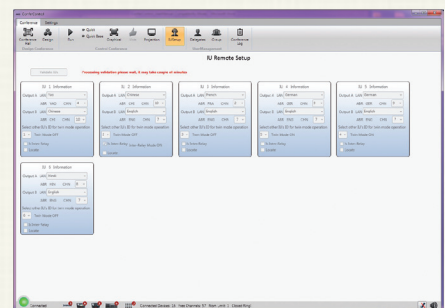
Conference Settings

Conference Mgt  Design  Run  Quick  Quick Stop  Graphical  Vote  Projector  IU Setup  Delegates  Groups  Conference DB

IU Remote Setup

Update IUs

Formatting validation please wait, it may take couple of minutes

IU 1 Information
Output A LAN Hindi
ABR ENG CHN 4
Output B LAN Chinese
ABR CHI CHN 10
Select other IU's ID for twin mode operation
Twin Mode OFF

IU 2 Information
Output A LAN Urdu
ABR URD CHN 10
Output B LAN English
ABR ENG CHN 2
Select other IU's ID for twin mode operation
Twin Mode OFF

IU 3 Information
Output A LAN Russian
ABR RUS CHN 6
Output B LAN English
ABR ENG CHN 2
Select other IU's ID for twin mode operation
Twin Mode OFF

IU 4 Information
Output A LAN German
ABR GER CHN 5
Output B LAN English
ABR ENG CHN 2
Select other IU's ID for twin mode operation
Twin Mode OFF

IU 5 Information
Output A LAN German
ABR GER CHN 5
Output B LAN English
ABR ENG CHN 2
Select other IU's ID for twin mode operation
Twin Mode OFF

IU 6 Information
Output A LAN Italian
ABR ITA CHN 8
Output B LAN English
ABR ENG CHN 2
Select other IU's ID for twin mode operation
Twin Mode OFF

Connected  Connected Devices 16  Free Channels 57  Room Limit 1  Closed Ring